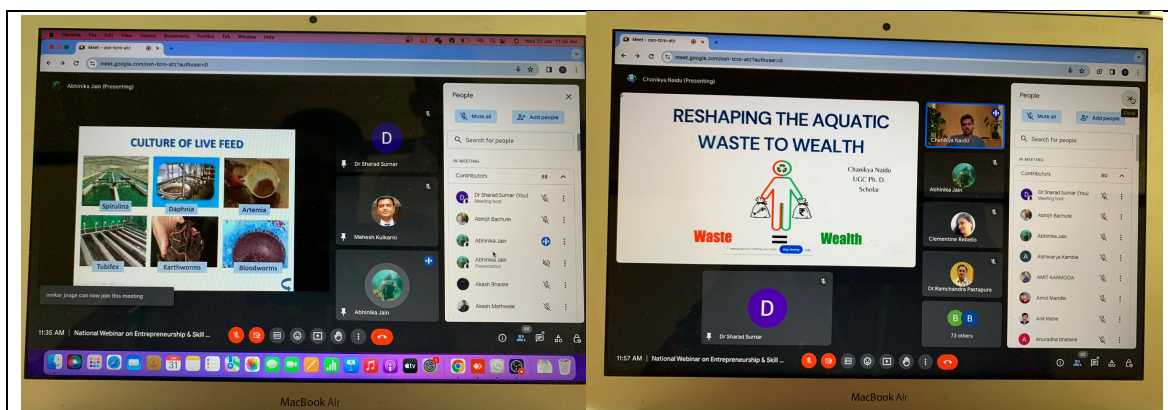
Chrome File Edit View History Bookmarks Profiles Tab Window Help

Meet - osn-tcro-atz

meet.google.com/osn-tcro-atz?authuser=0

Abhinika Jain (Presenting)

CULTURE OF LIVE FEED

Spirulina

Daphnia

Artemia

Tubifex

Earthworms

Bloodworms

omkar jirage can now join this meeting

D

Dr Sharad Sumar

Mahesh Kulkarni

Abhinika Jain

People

Mute all

Add people

Search for people

IN MEETING

Contributors 88

Dr Sharad Sumar (You) Meeting host

Abhijit Bachute

Abhinika Jain

Abhinika Jain Presentation

Akash Bhadre

Akash Mathwale

11:35 AM | National Webinar on Entrepreneurship & Skill ...

MacBook Air

Meet - osn-tcro-atz

meet.google.com/osn-tcro-atz?authuser=0

Chanikya Naidu (Presenting)

RESHAPING THE AQUATIC WASTE TO WEALTH

Chanikya Naidu UGC Ph. D. Scholar

Waste

Wealth

Chanikya Naidu

Abhinika Jain

Clementine Rebello

Dr Ramchandra Pattapure

B B

73 others

D

Dr Sharad Sumar

People

Mute all

Add people

Close

Search for people

IN MEETING

Contributors 80

Dr Sharad Sumar (You) Meeting host

Abhijit Bachute

Abhinika Jain

Aishwarya Kamble

AMIT KARMODA

Amol Mandle

Anil Mane

Anuradha bhalerie

11:57 AM | National Webinar on Entrepreneurship & Skill ...

MacBook Air